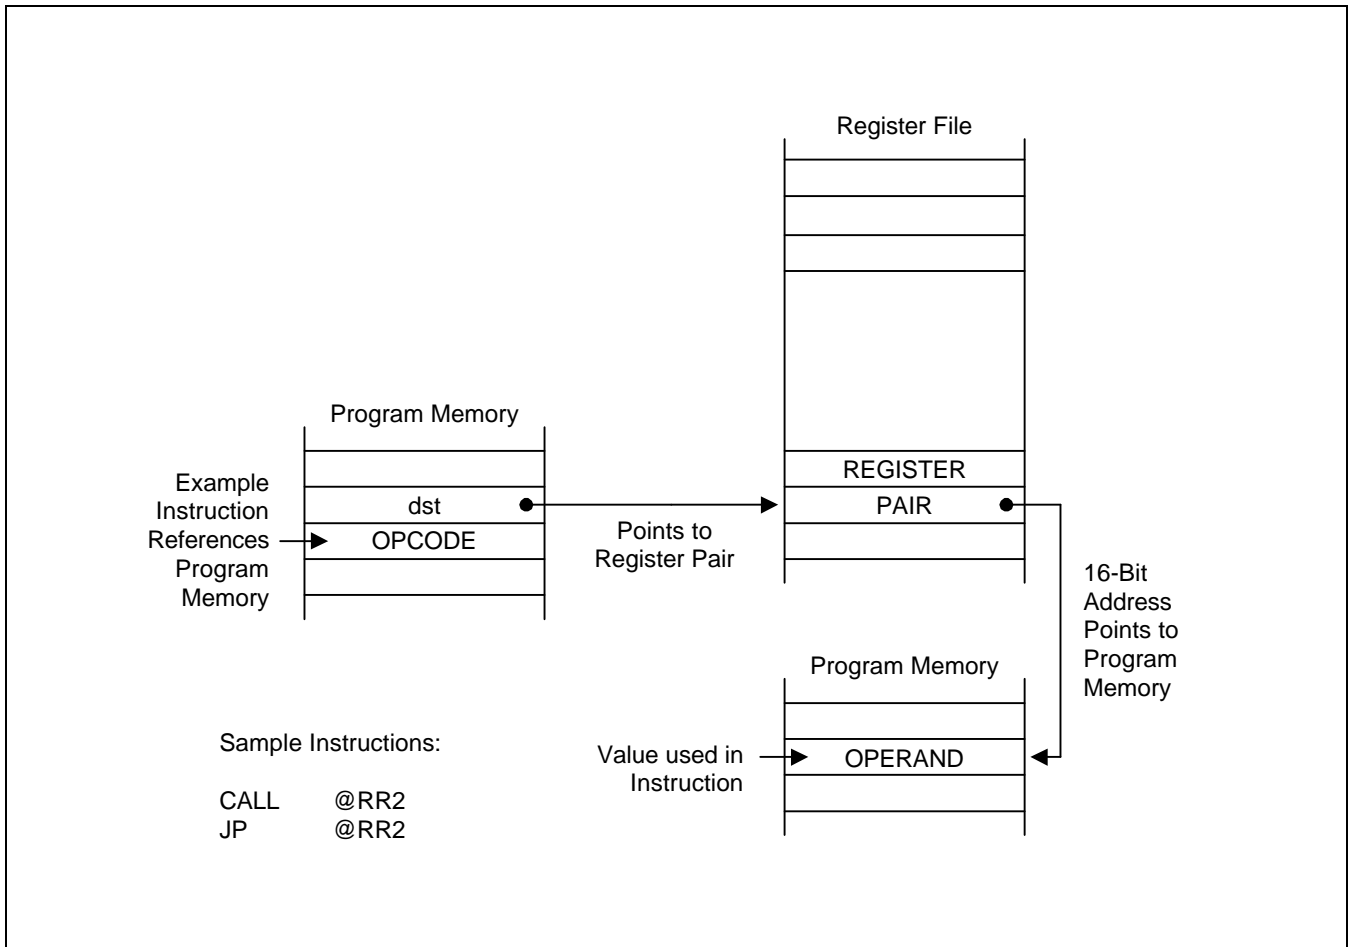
Register File

Program Memory

Example Instruction References Program Memory

dst

OPCODE

Points to Register Pair

REGISTER

PAIR

16-Bit Address Points to Program Memory

Program Memory

Value used in Instruction

OPERAND

Sample Instructions:

CALL @RR2
JP @RR2